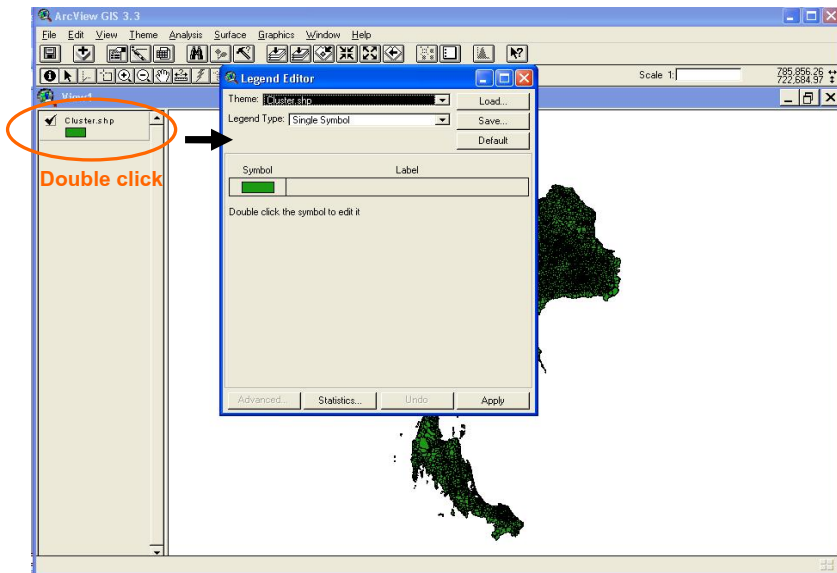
ArcView GIS 3.3

File Edit View Theme Analysis Surface Graphics Window Help

Scale 1:

785,856.26
722,684.37

View1

Cluster.shp

Double click

Legend Editor

Theme: Cluster.shp

Load...

Legend Type: Single Symbol

Save...

Default

| Symbol | Label |
|---|---|
| | |

Double click the symbol to edit it

Advanced... Statistics... Undo Apply